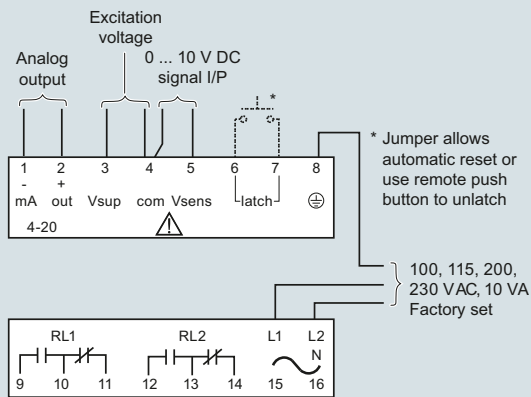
Analog output

Excitation voltage

0 ... 10 V DC signal I/P

*

* Jumper allows automatic reset or use remote push button to unlatch

| 1 | 2 | 3 | 4 | 5 | 6 | 7 | 8 |
|---|---|---|---|---|---|---|---|
| - mA | + out | Vsup | com | Vsens | latch | | ⏚ |

4-20

100, 115, 200, 230 VAC, 10 VA Factory set

RL1 RL2 L1 L2 N

9 10 11 12 13 14 15 16